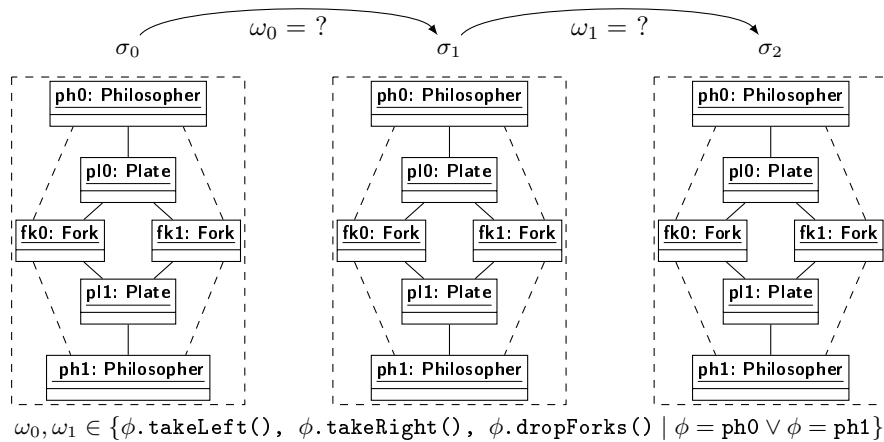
$\sigma_0$ $\omega_0 = ?$ $\sigma_1$ $\omega_1 = ?$ $\sigma_2$

ph0: Philosopher
pl0: Plate
fk0: Fork
fk1: Fork
pl1: Plate
ph1: Philosopher

ph0: Philosopher
pl0: Plate
fk0: Fork
fk1: Fork
pl1: Plate
ph1: Philosopher

ph0: Philosopher
pl0: Plate
fk0: Fork
fk1: Fork
pl1: Plate
ph1: Philosopher

$\omega_0, \omega_1 \in \{\phi.\texttt{takeLeft()},\ \phi.\texttt{takeRight()},\ \phi.\texttt{dropForks()} \mid \phi = \texttt{ph0} \vee \phi = \texttt{ph1}\}$